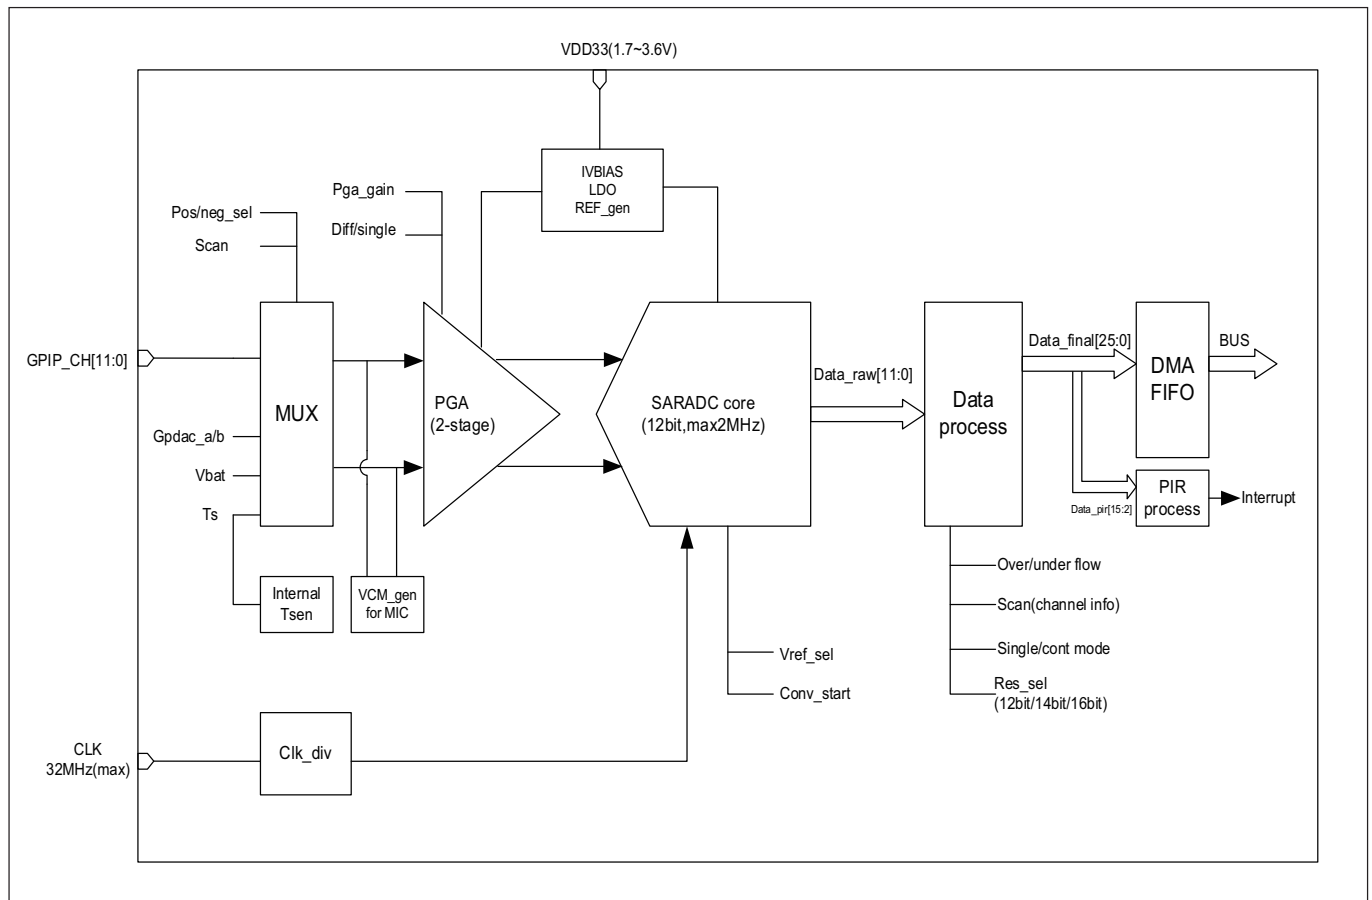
VDD33(1.7~3.6V)

IVBIAS
LDO
REF_gen

Pga_gain

Pos/neg_sel

Diff/single

Scan

GPIP_CH[11:0]

MUX

PGA
(2-stage)

SARADC core
(12bit,max2MHz)

Data_raw[11:0]

Data
process

Data_final[25:0]

DMA
FIFO

BUS

Gpdac_a/b

Vbat

Ts

PIR
process

Interrupt

Data_pir[15:2]

Internal
Tsen

VCM_gen
for MIC

Over/under flow

Scan(channel info)

Single/cont mode

Vref_sel

Res_sel
(12bit/14bit/16bit)

Conv_start

CLK
32MHz(max)

Clk_div